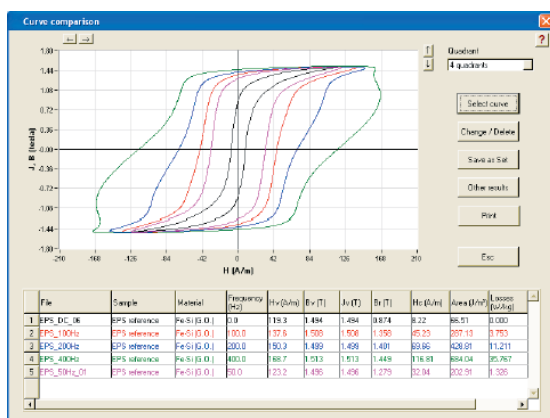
Curve comparison

← →

Quadrant
4 quadrants

1.80
1.44
1.08
0.72
0.36
0.00
-0.36
-0.72
-1.08
-1.44
-1.80

J, B (tesla)

-210 -168 -126 -84 -42 0 42 84 126 168 210

H (A/m)

Select curve
Change / Delete
Save as Set
Other results
Print
Esc

| | File | Sample | Material | Frequency (Hz) | Hv (A/m) | Bv (T) | Jv (T) | Br (T) | Hc (A/m) | Area (J/m³) | Losses (W/kg) |
|---|---|---|---|---|---|---|---|---|---|---|---|
| 1 | EPS_DC_06 | EPS reference | Fe-Si (G.O.) | 0.0 | 119.3 | 1.494 | 1.494 | 0.874 | 8.22 | 65.51 | 0.000 |
| 2 | EPS_100Hz | EPS reference | Fe-Si (G.O.) | 100.0 | 137.6 | 1.508 | 1.508 | 1.358 | 45.23 | 287.13 | 3.753 |
| 3 | EPS_200Hz | EPS reference | Fe-Si (G.O.) | 200.0 | 150.3 | 1.499 | 1.499 | 1.401 | 69.66 | 428.81 | 11.211 |
| 4 | EPS_400Hz | EPS reference | Fe-Si (G.O.) | 400.0 | 168.7 | 1.513 | 1.513 | 1.449 | 116.81 | 684.04 | 35.767 |
| 5 | EPS_50Hz_01 | EPS reference | Fe-Si (G.O.) | 50.0 | 123.2 | 1.496 | 1.496 | 1.279 | 32.04 | 202.91 | 1.326 |